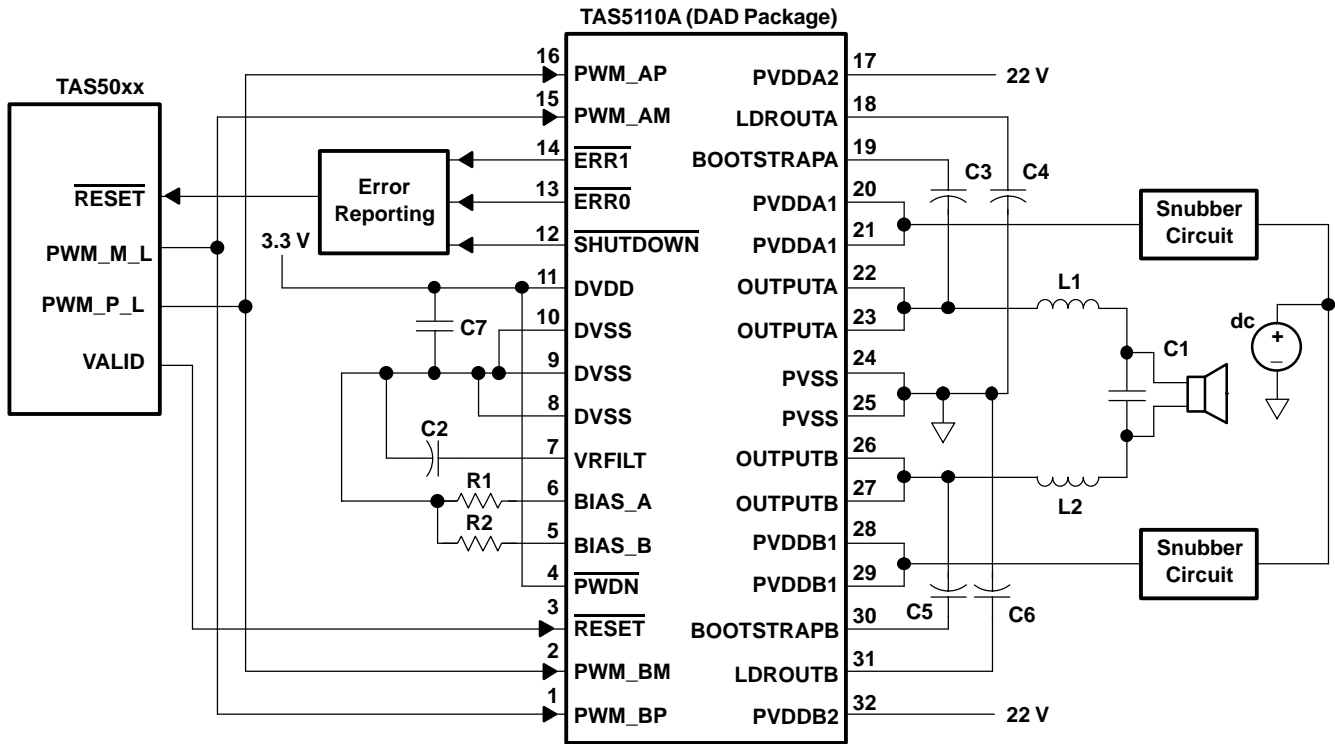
TAS5110A (DAD Package)

TAS50xx

$\overline{\text{RESET}}$
PWM_M_L
PWM_P_L
VALID

Error Reporting

3.3 V

C7
C2
R1
R2

16 PWM_AP
15 PWM_AM
14 $\overline{\text{ERR1}}$
13 $\overline{\text{ERR0}}$
12 $\overline{\text{SHUTDOWN}}$
11 DVDD
10 DVSS
9 DVSS
8 DVSS
7 VRFILT
6 BIAS_A
5 BIAS_B
4 $\overline{\text{PWDN}}$
3 $\overline{\text{RESET}}$
2 PWM_BM
1 PWM_BP

PVDDA2 17
LDROUTA 18
BOOTSTRAPA 19
PVDDA1 20
PVDDA1 21
OUTPUTA 22
OUTPUTA 23
PVSS 24
PVSS 25
OUTPUTB 26
OUTPUTB 27
PVDDB1 28
PVDDB1 29
BOOTSTRAPB 30
LDROUTB 31
PVDDB2 32

22 V
22 V

C3
C4
C5
C6
L1
L2
C1

Snubber Circuit
Snubber Circuit

dc
+
–